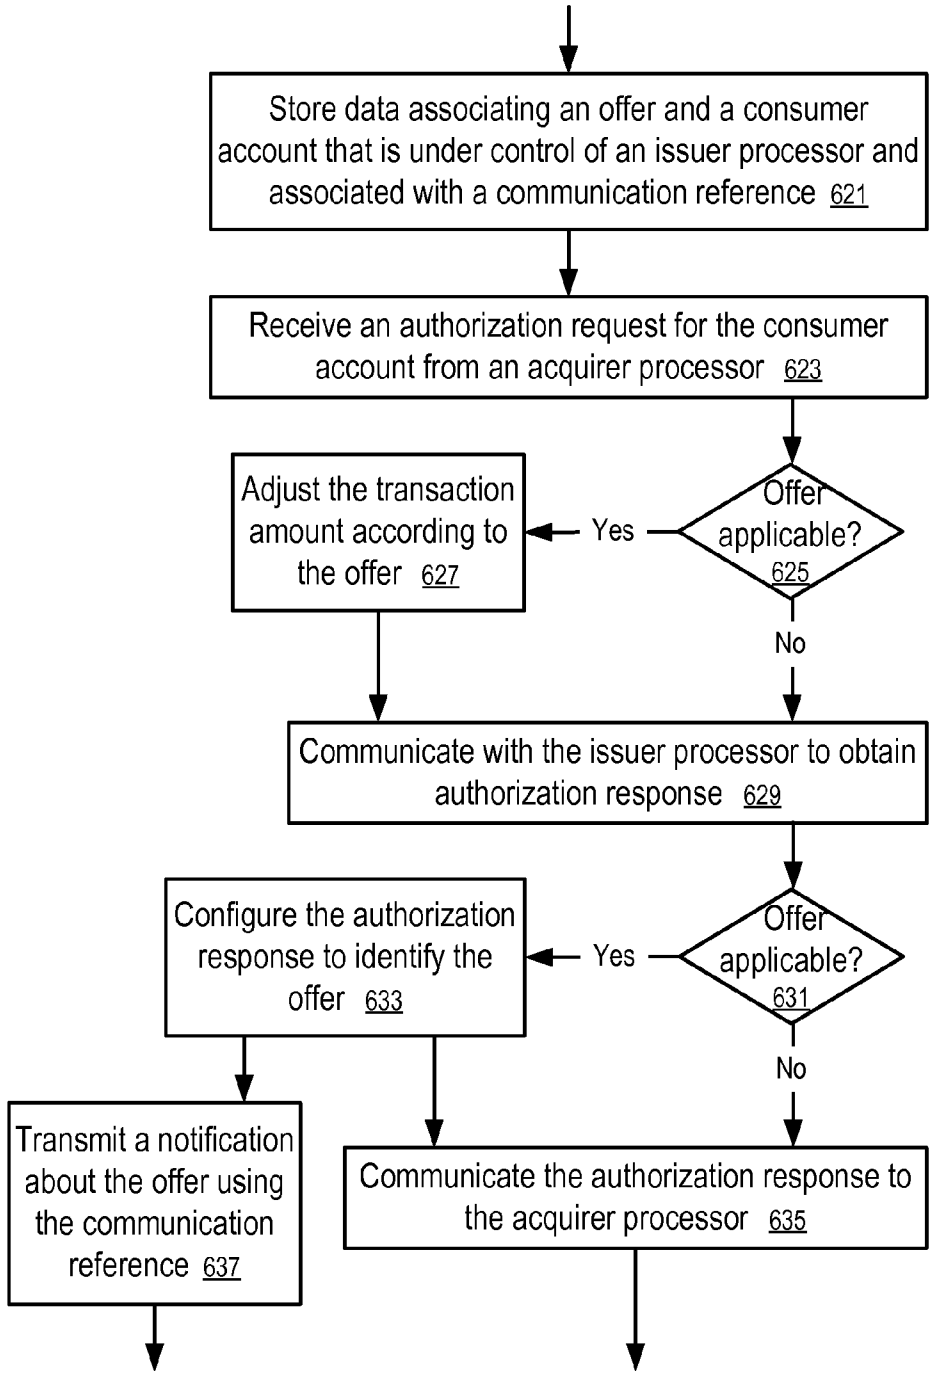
Store data associating an offer and a consumer account that is under control of an issuer processor and associated with a communication reference 621

Receive an authorization request for the consumer account from an acquirer processor 623

Offer applicable? 625

Yes

Adjust the transaction amount according to the offer 627

No

Communicate with the issuer processor to obtain authorization response 629

Offer applicable? 631

Yes

Configure the authorization response to identify the offer 633

No

Transmit a notification about the offer using the communication reference 637

Communicate the authorization response to the acquirer processor 635